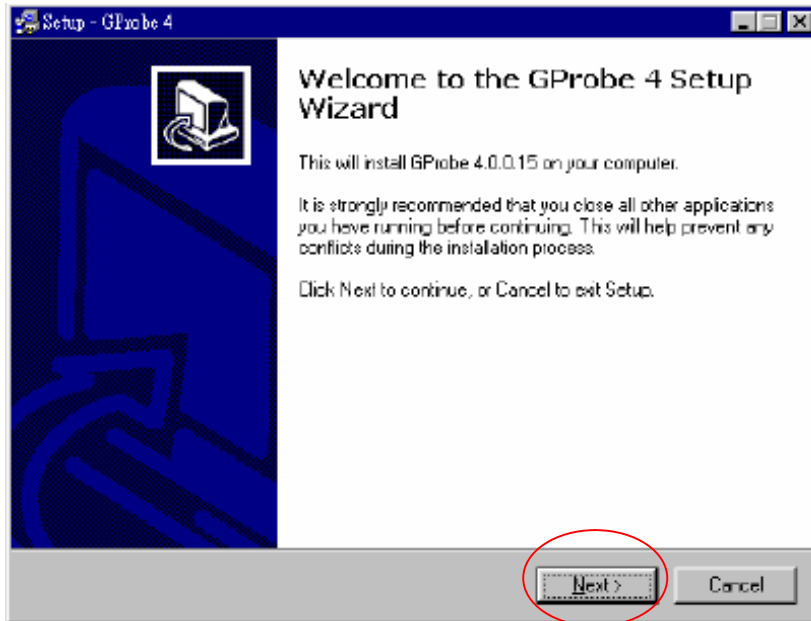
Setup - GProbe 4

Welcome to the GProbe 4 Setup Wizard

This will install GProbe 4.0.0.15 on your computer.

It is strongly recommended that you close all other applications you have running before continuing. This will help prevent any conflicts during the installation process.

Click Next to continue, or Cancel to exit Setup.

Next >

Cancel